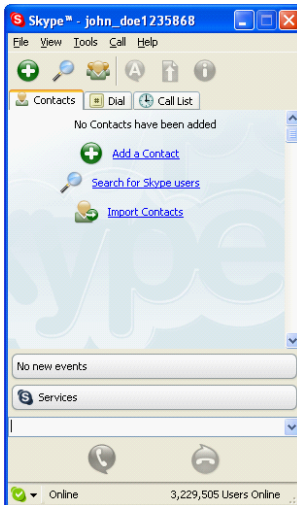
Skype™ - john_doe1235868

File View Tools Call Help

Contacts Dial Call List

No Contacts have been added

Add a Contact

Search for Skype users

Import Contacts

No new events

Services

Online 3,229,505 Users Online